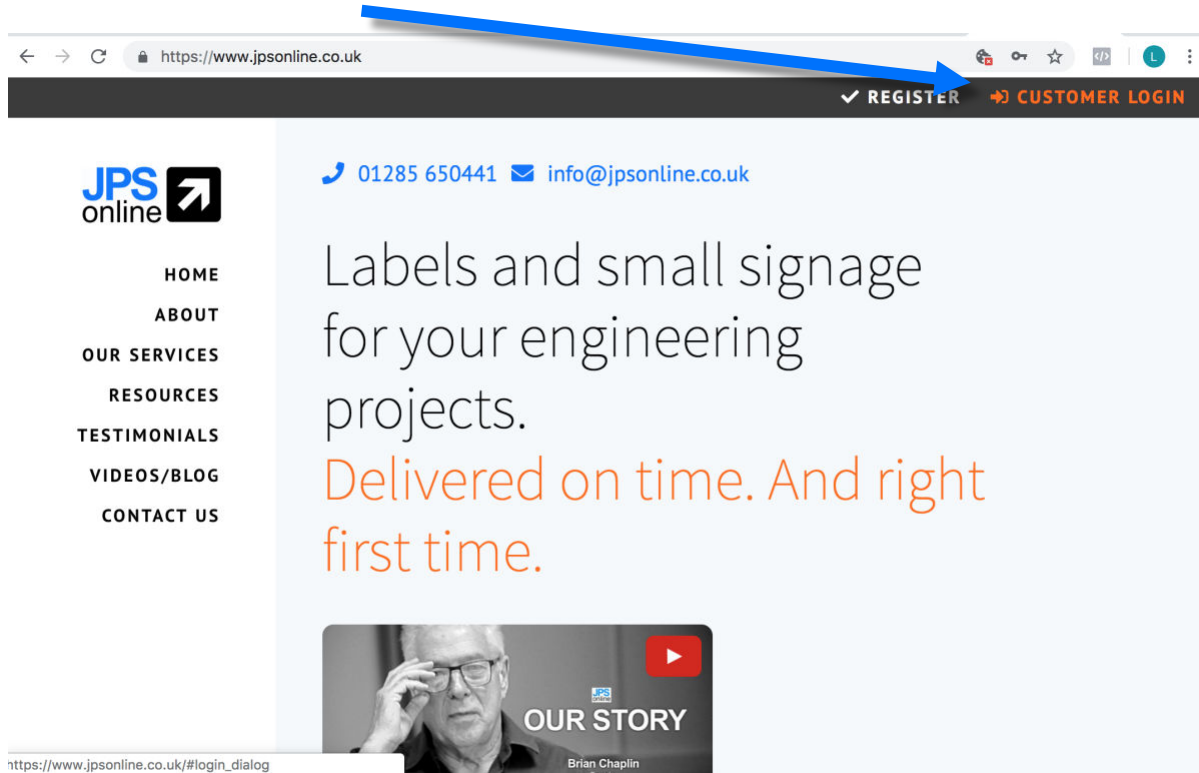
https://www.jpsonline.co.uk

REGISTER CUSTOMER LOGIN

JPS online

HOME
ABOUT
OUR SERVICES
RESOURCES
TESTIMONIALS
VIDEOS/BLOG
CONTACT US

01285 650441 info@jpsonline.co.uk

Labels and small signage for your engineering projects.

Delivered on time. And right first time.

JPS online
OUR STORY
Brian Chaplin

https://www.jpsonline.co.uk/#login_dialog